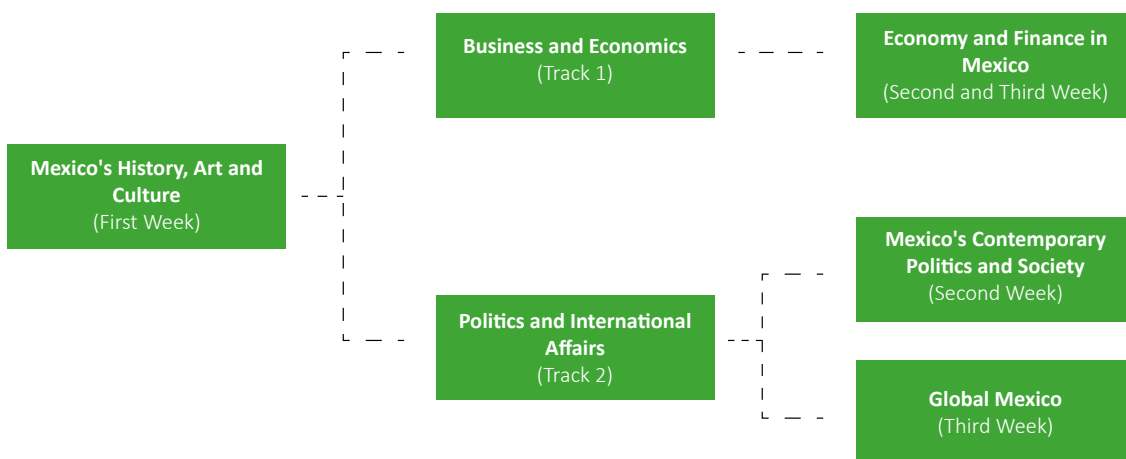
Mexico's History, Art and Culture
(First Week)

Business and Economics
(Track 1)

Economy and Finance in Mexico
(Second and Third Week)

Politics and International Affairs
(Track 2)

Mexico's Contemporary Politics and Society
(Second Week)

Global Mexico
(Third Week)